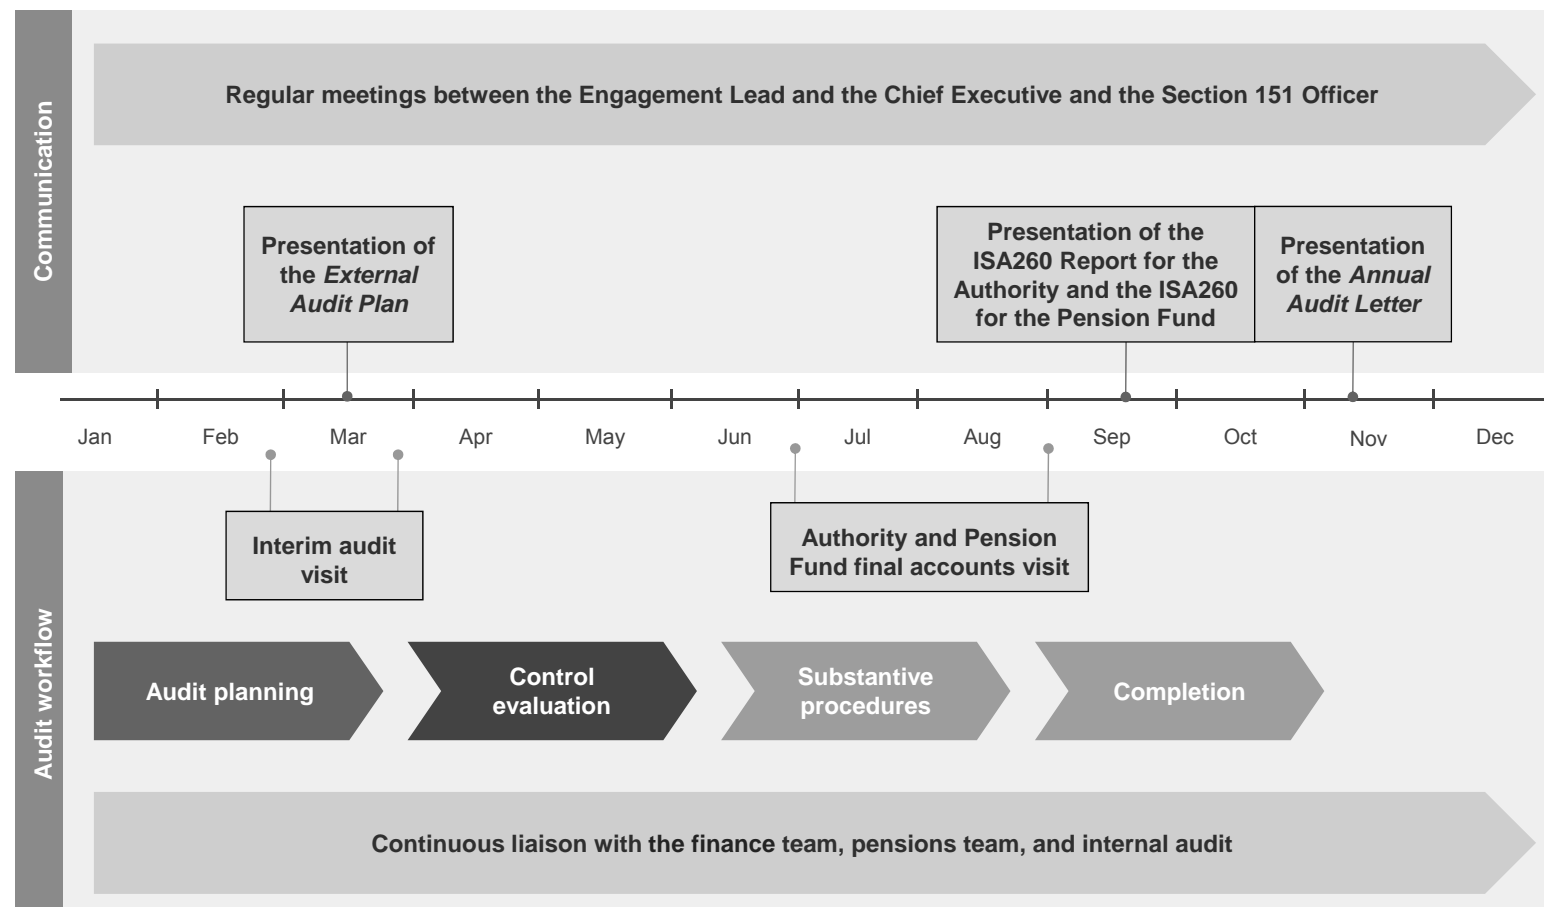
Communication

Regular meetings between the Engagement Lead and the Chief Executive and the Section 151 Officer

Presentation of the *External Audit Plan*

Presentation of the ISA260 Report for the Authority and the ISA260 for the Pension Fund

Presentation of the *Annual Audit Letter*

Jan Feb Mar Apr May Jun Jul Aug Sep Oct Nov Dec

Audit workflow

Interim audit visit

Authority and Pension Fund final accounts visit

Audit planning

Control evaluation

Substantive procedures

Completion

Continuous liaison with the finance team, pensions team, and internal audit